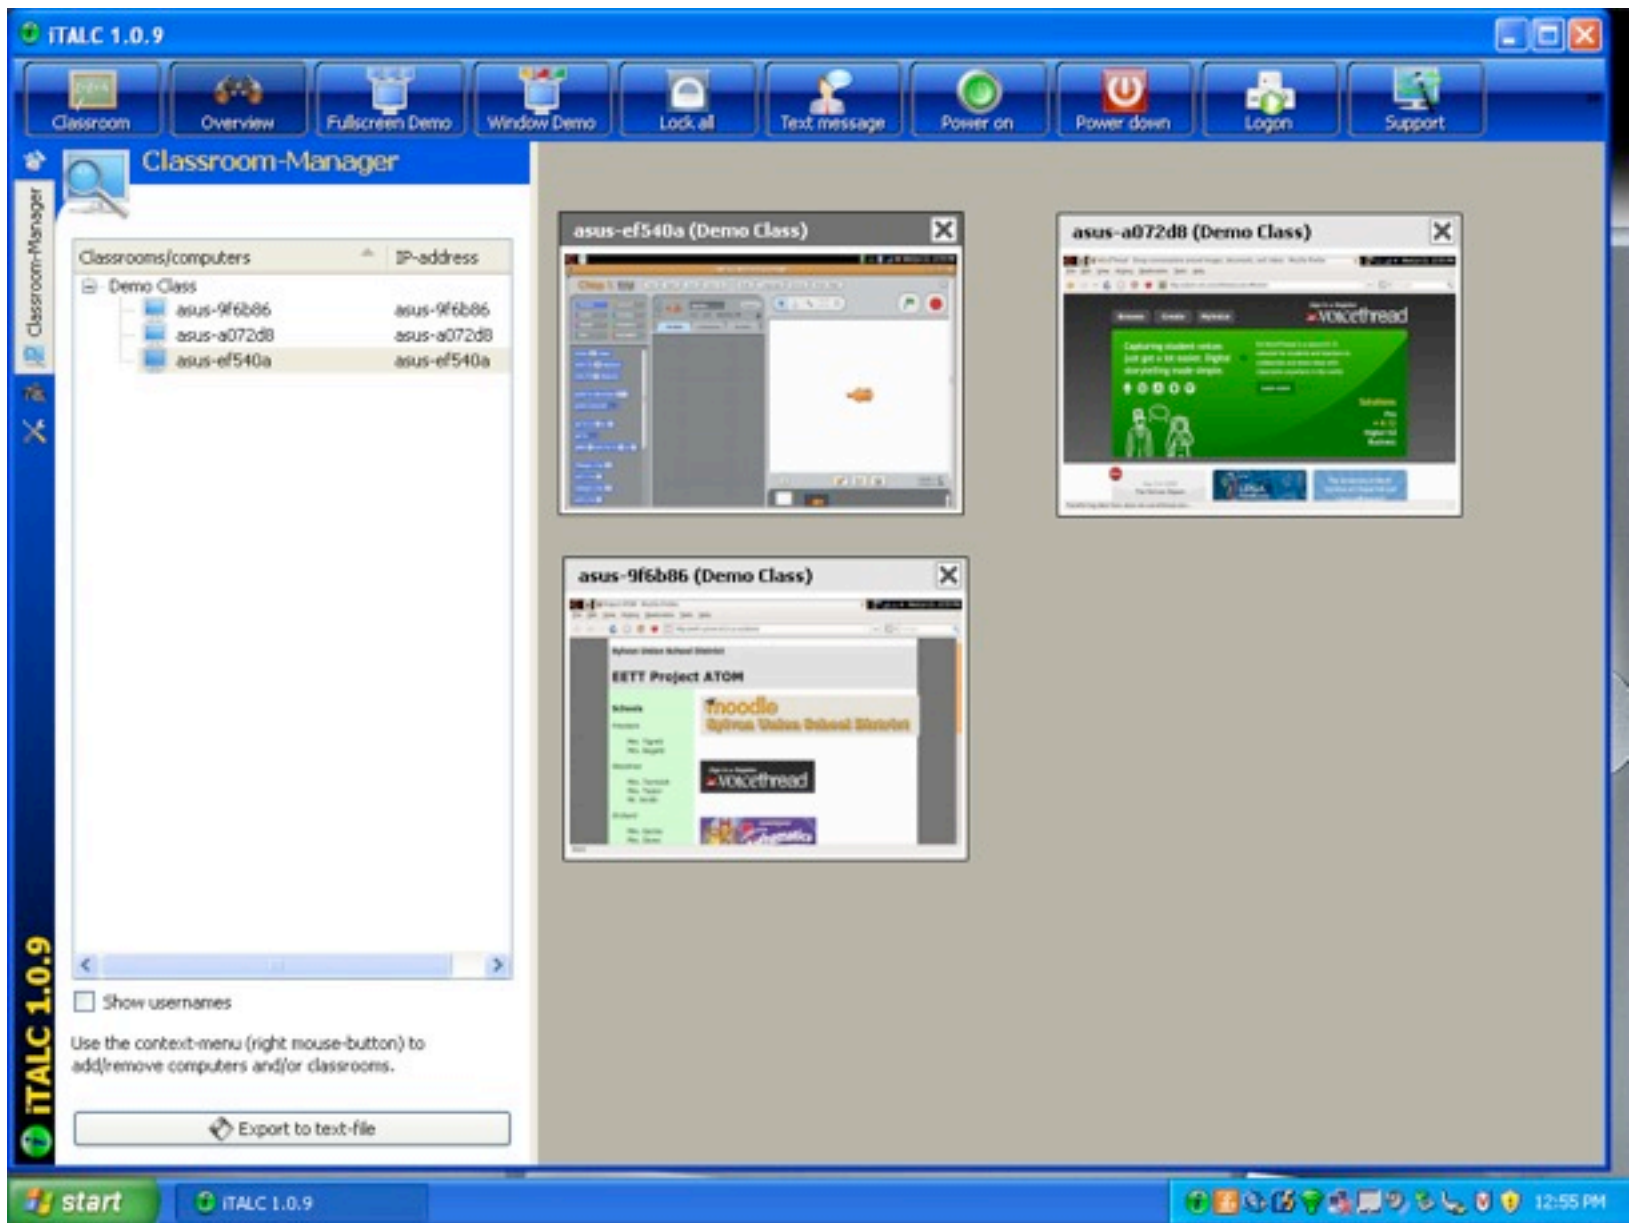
iTALC 1.0.9

Classroom
Overview
Fullscreen Demo
Window Demo
Lock all
Text message
Power on
Power down
Logon
Support

Classroom-Manager

Classroom-Manager

| Classrooms/computers | IP-address |
|---|---|
| Demo Class | |
| asus-9f6b86 | asus-9f6b86 |
| asus-a072d8 | asus-a072d8 |
| asus-ef540a | asus-ef540a |

Show usernames

Use the context-menu (right mouse-button) to add/remove computers and/or classrooms.

Export to text-file

asus-ef540a (Demo Class)

asus-a072d8 (Demo Class)

voicethread

asus-9f6b86 (Demo Class)

EETT Project ATOM

moodle

voicethread

iTALC 1.0.9

start
iTALC 1.0.9
12:55 PM